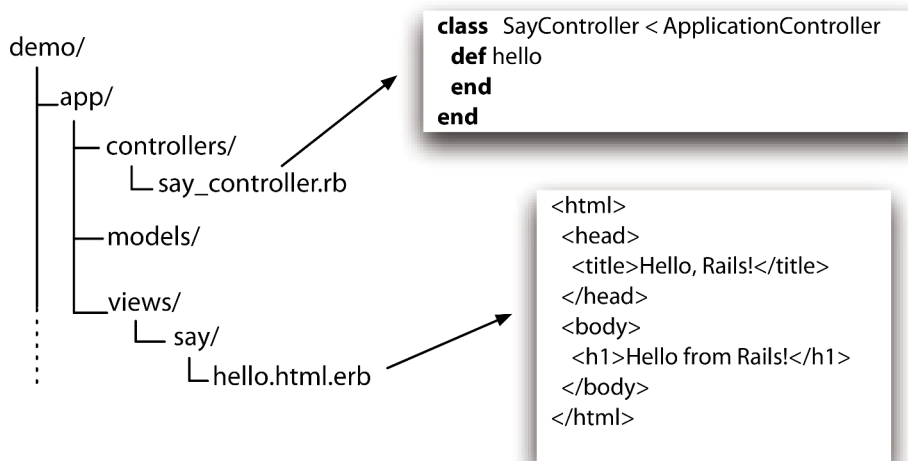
demo/

app/

controllers/

say_controller.rb

models/

views/

say/

hello.html.erb

class SayController < ApplicationController
def hello
end
end

<html>
<head>
<title>Hello, Rails!</title>
</head>
<body>
<h1>Hello from Rails!</h1>
</body>
</html>